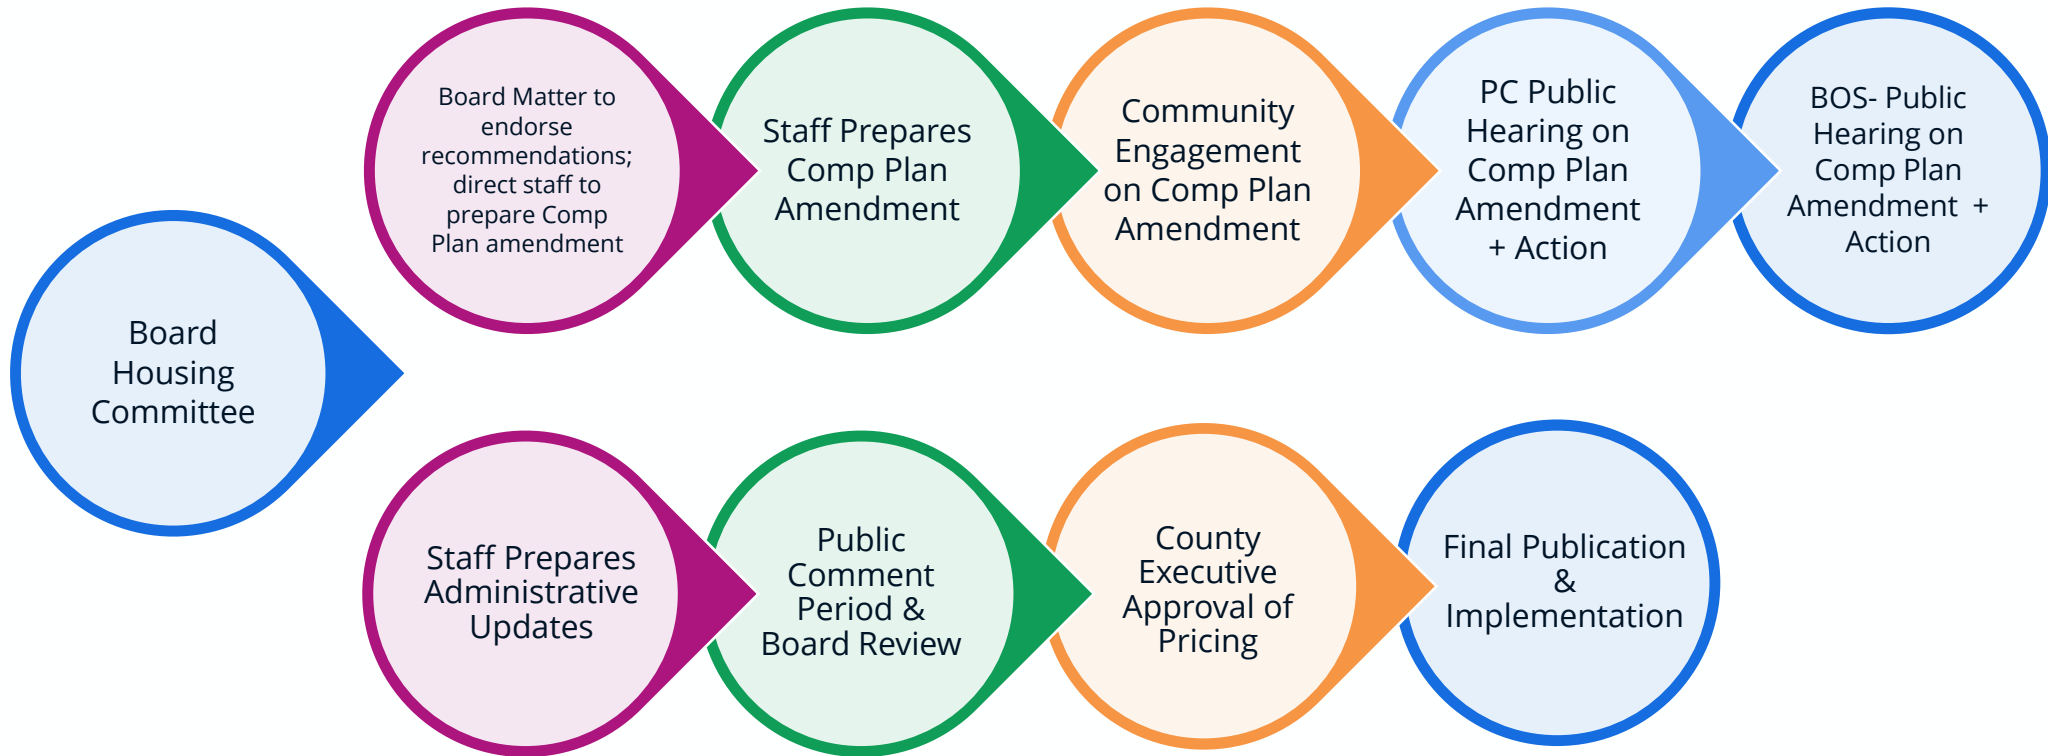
Board Housing Committee

Board Matter to endorse recommendations; direct staff to prepare Comp Plan amendment

Staff Prepares Comp Plan Amendment

Community Engagement on Comp Plan Amendment

PC Public Hearing on Comp Plan Amendment + Action

BOS- Public Hearing on Comp Plan Amendment + Action

Staff Prepares Administrative Updates

Public Comment Period & Board Review

County Executive Approval of Pricing

Final Publication & Implementation